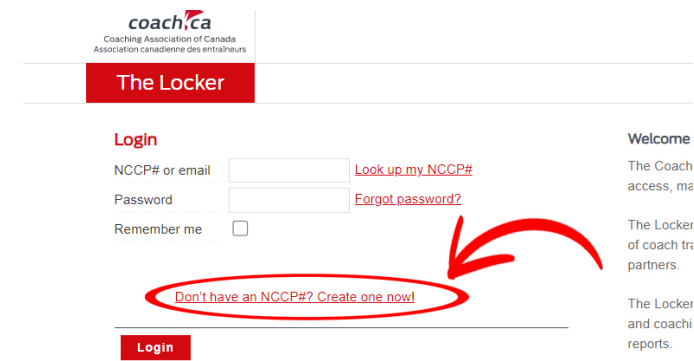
coach.ca
Coaching Association of Canada
Association canadienne des entraîneurs

The Locker

Login

NCCP# or email
Look up my NCCP#
Password
Forgot password?
Remember me

Don't have an NCCP#? Create one now!

Login

Welcome

The Coach
access, ma

The Locker
of coach tra
partners.

The Locker
and coachi
reports.